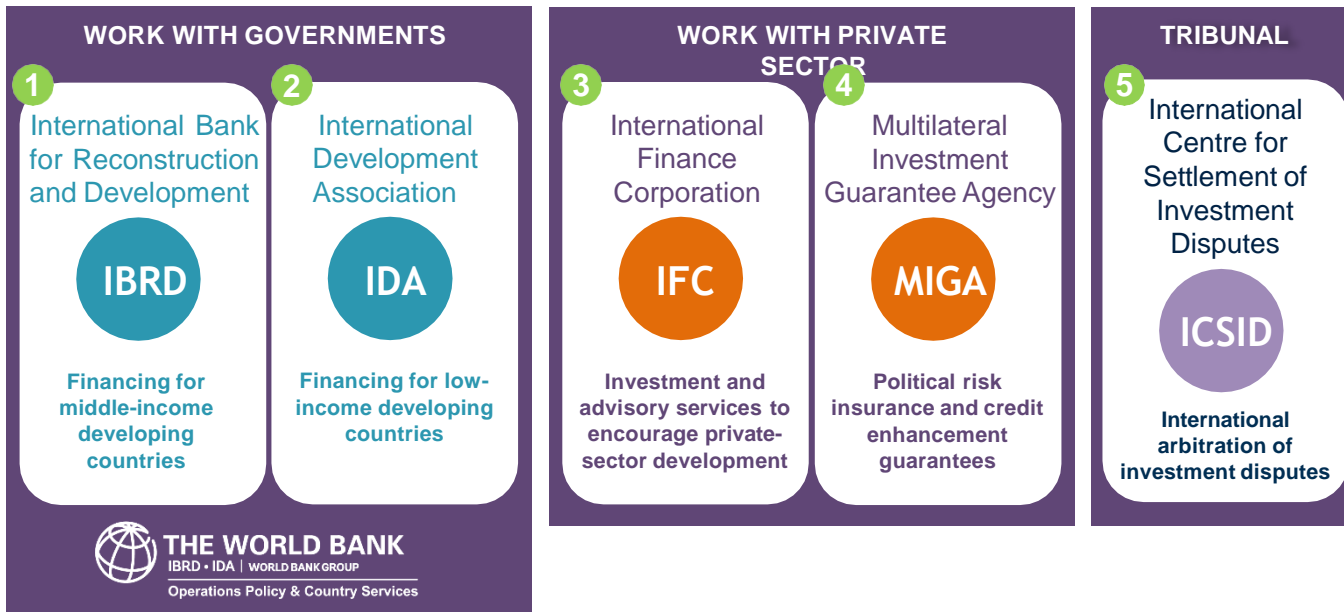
WORK WITH GOVERNMENTS

1
International Bank for Reconstruction and Development

IBRD

Financing for middle-income developing countries

2
International Development Association

IDA

Financing for low-income developing countries

THE WORLD BANK
IBRD • IDA | WORLD BANK GROUP
Operations Policy & Country Services

WORK WITH PRIVATE SECTOR

3
International Finance Corporation

IFC

Investment and advisory services to encourage private-sector development

4
Multilateral Investment Guarantee Agency

MIGA

Political risk insurance and credit enhancement guarantees

TRIBUNAL

5
International Centre for Settlement of Investment Disputes

ICSID

International arbitration of investment disputes